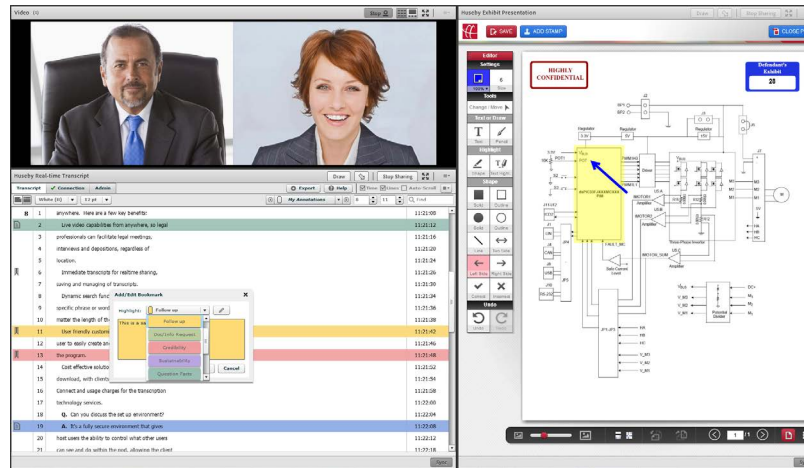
Video (i)

Stop

Huseby Real-time Transcript

Draw

Stop Sharing

Transcript | Connection | Admin

Export | Help | View | Users | Auto Scroll

White (B) | 12 pt

My Annotations

Find

| | | | |
|---|---|---|---|
| B | 1 | anywhere. Here are a few key benefits: | 11:21:08 |
| | 2 | Live video capabilities from anywhere, so legal | 11:21:12 |
| | 3 | professionals can facilitate legal meetings, | 11:21:16 |
| | 4 | interviews and depositions, regardless of | 11:21:20 |
| | 5 | location. | 11:21:24 |
| | 6 | Immediate transcripts for realtime sharing, | 11:21:26 |
| | 7 | saving and managing of transcripts. | 11:21:30 |
| | 8 | Dynamic search func | 11:21:34 |
| | 9 | specific phrase or word | 11:21:36 |
| | 10 | matter the length of th | 11:21:38 |
| | 11 | User friendly custom | 11:21:42 |
| | 12 | user to easily create an | 11:21:46 |
| | 13 | the program. | 11:21:48 |
| | 14 | Cost effective solutio | 11:21:52 |
| | 15 | download, with clients | 11:21:54 |
| | 16 | Connect and usage charges for the transcription | 11:21:58 |
| | 17 | technology services. | 11:22:00 |
| | 18 | Q. Can you discuss the set up environment? | 11:22:04 |
| | 19 | A. It's a fully secure environment that gives | 11:22:08 |
| | 20 | host users the ability to control what other users | 11:22:12 |
| | 21 | can see and do within the pool, allowing the client | 11:22:16 |

Add/Edit Bookmark

Highlight: Follow up

This is a w

Follow up
Key/Critical
Credibility
Sustainability
Quotation Points

Cancel

Sync

Huseby Exhibit Presentation

Draw | Stop Sharing

SAVE | ADD STAMP | CLOSE

Editor
Settings
Tools
Change / Move
Text or Draw
Text | Pencil
Shape | Text Highlight
Highlight
Shape
Solid | Outline
Solid | Outline
Line | Two Arrow
Left Arrow | Right Arrow
Correct | Incorrect
Undo
Undo | Redo

HIGHLY CONFIDENTIAL

Defendant's Exhibit 28

Regulator
Regulator
Regulator
POT1
POT
Amplifier
MOTOR1
MOTOR2
Amplifier
Amplifier
Three Phase Inverter
MOTOR_SUM
Amplifier
Safe Current Limit
Potential Divider

1